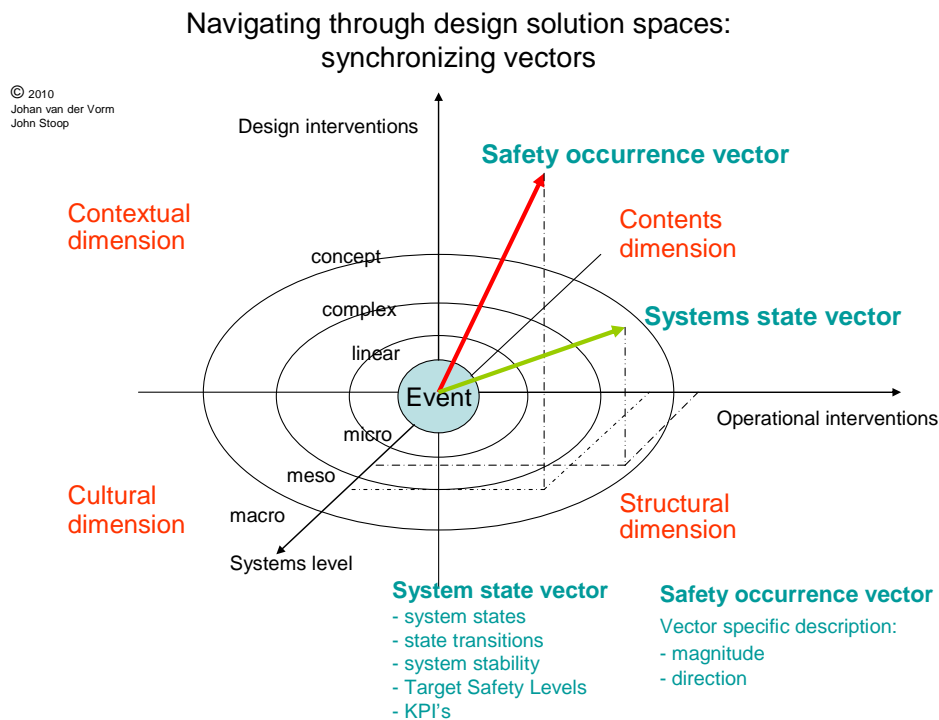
Navigating through design solution spaces: synchronizing vectors

© 2010
Johan van der Vorm
John Stoop

Design interventions

Safety occurrence vector

Contextual dimension

Contents dimension

concept

complex

Systems state vector

linear

Event

Operational interventions

micro

meso

Cultural dimension

Structural dimension

macro

Systems level

System state vector
- system states
- state transitions
- system stability
- Target Safety Levels
- KPI's

Safety occurrence vector
Vector specific description:
- magnitude
- direction